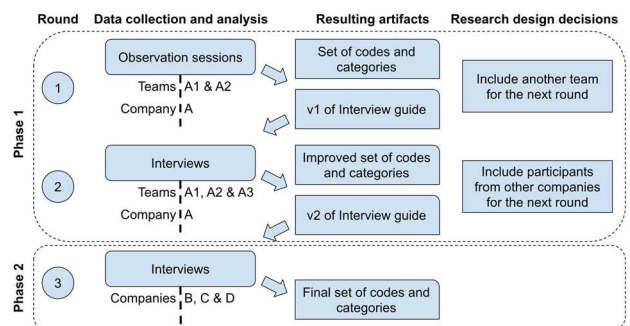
Round Data collection and analysis Resulting artifacts Research design decisions

Phase 1

1

Observation sessions

Teams A1 & A2

Company A

Set of codes and categories

v1 of Interview guide

Include another team for the next round

2

Interviews

Teams A1, A2 & A3

Company A

Improved set of codes and categories

v2 of Interview guide

Include participants from other companies for the next round

Phase 2

3

Interviews

Companies B, C & D

Final set of codes and categories